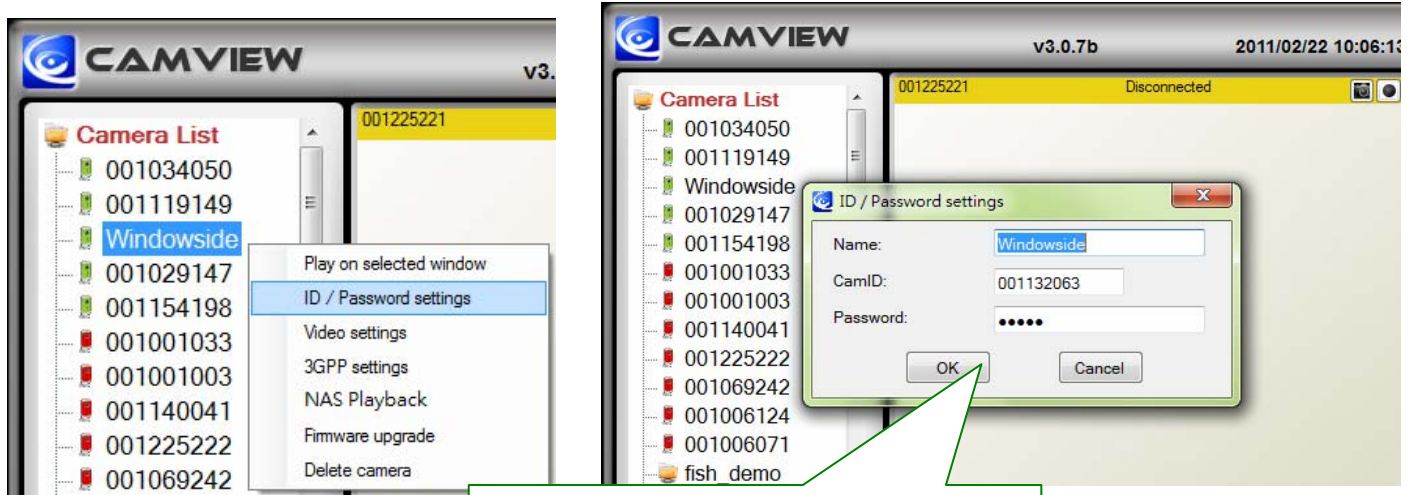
CAMVIEW

v3.

Camera List
001034050
001119149
Windowside
001029147
001154198
001001033
001001003
001140041
001225222
001069242

001225221

Play on selected window
ID / Password settings
Video settings
3GPP settings
NAS Playback
Firmware upgrade
Delete camera

CAMVIEW

v3.0.7b

2011/02/22 10:06:13

Camera List
001034050
001119149
Windowside
001029147
001154198
001001033
001001003
001140041
001225222
001069242
001006124
001006071
fish_demo

001225221

Disconnected

ID / Password settings

Name:
Windowside

CamID:
001132063

Password:
•••••

OK

Cancel